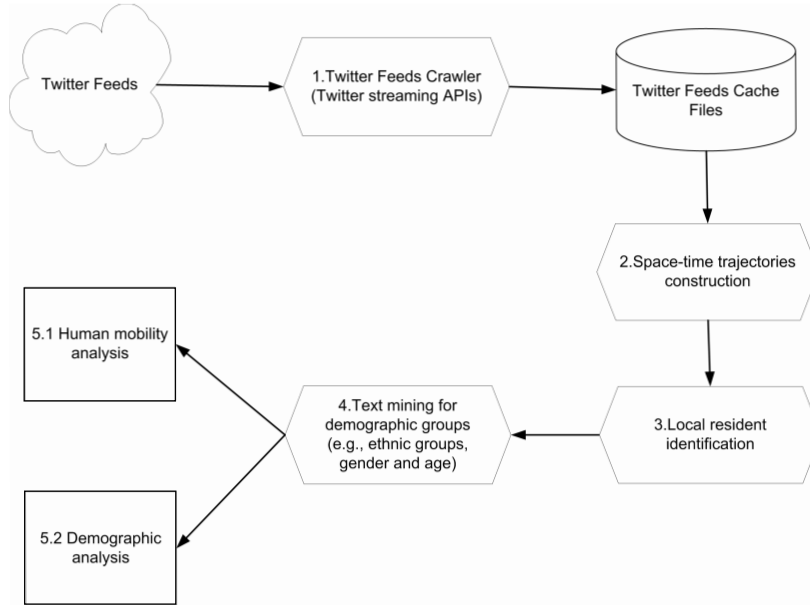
Twitter Feeds

1.Twitter Feeds Crawler (Twitter streaming APIs)

Twitter Feeds Cache Files

2.Space-time trajectories construction

3.Local resident identification

4.Text mining for demographic groups (e.g., ethnic groups, gender and age)

5.1 Human mobility analysis

5.2 Demographic analysis